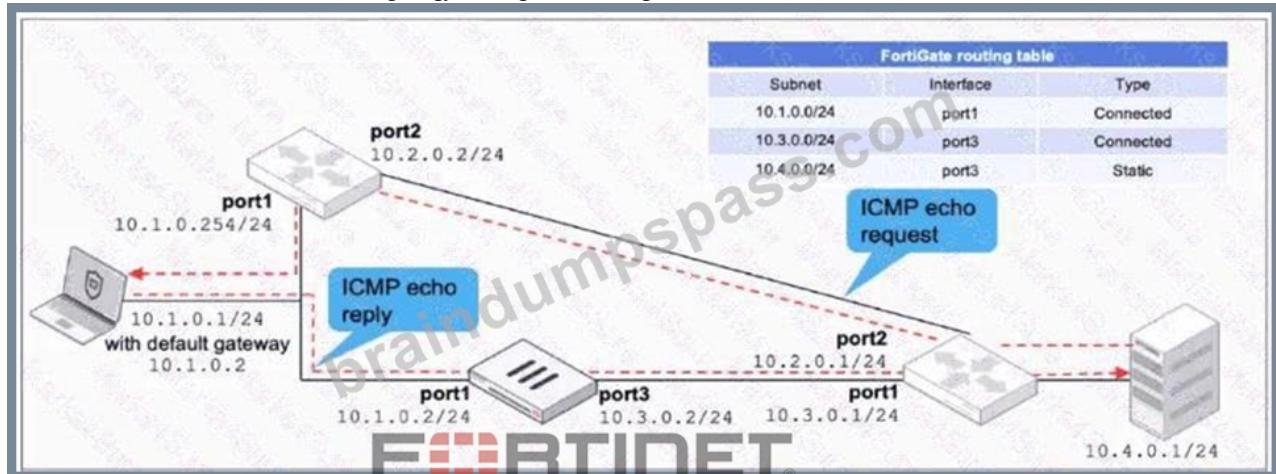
| FortiGate routing table | | |
|---|---|---|
| Subnet | Interface | Type |
| 10.1.0.0/24 | port1 | Connected |
| 10.3.0.0/24 | port3 | Connected |
| 10.4.0.0/24 | port3 | Static |

port2
10.2.0.2/24

port1
10.1.0.254/24

ICMP echo request

ICMP echo reply

10.1.0.1/24
with default gateway
10.1.0.2

port2
10.2.0.1/24

port1
10.1.0.2/24

port3
10.3.0.2/24

port1
10.3.0.1/24

10.4.0.1/24

braindumpspass.com

FERTINET